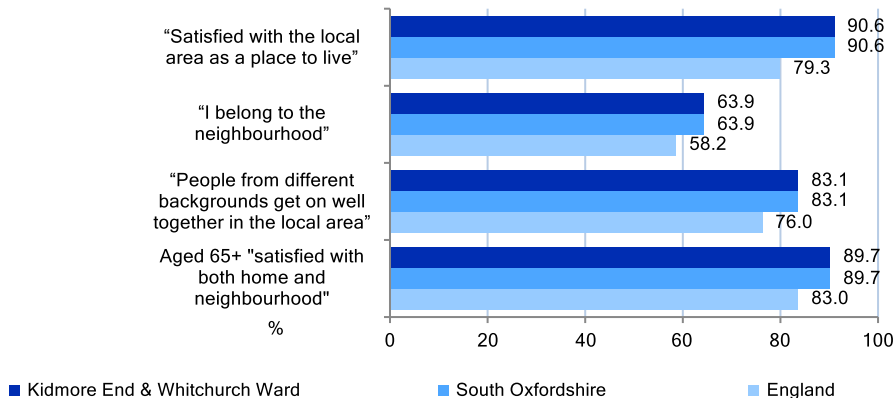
“Satisfied with the local area as a place to live”
90.6
90.6
79.3

“I belong to the neighbourhood”
63.9
63.9
58.2

“People from different backgrounds get on well together in the local area”
83.1
83.1
76.0

Aged 65+ "satisfied with both home and neighbourhood"
89.7
89.7
83.0

%

0 20 40 60 80 100

Kidmore End & Whitchurch Ward
South Oxfordshire
England